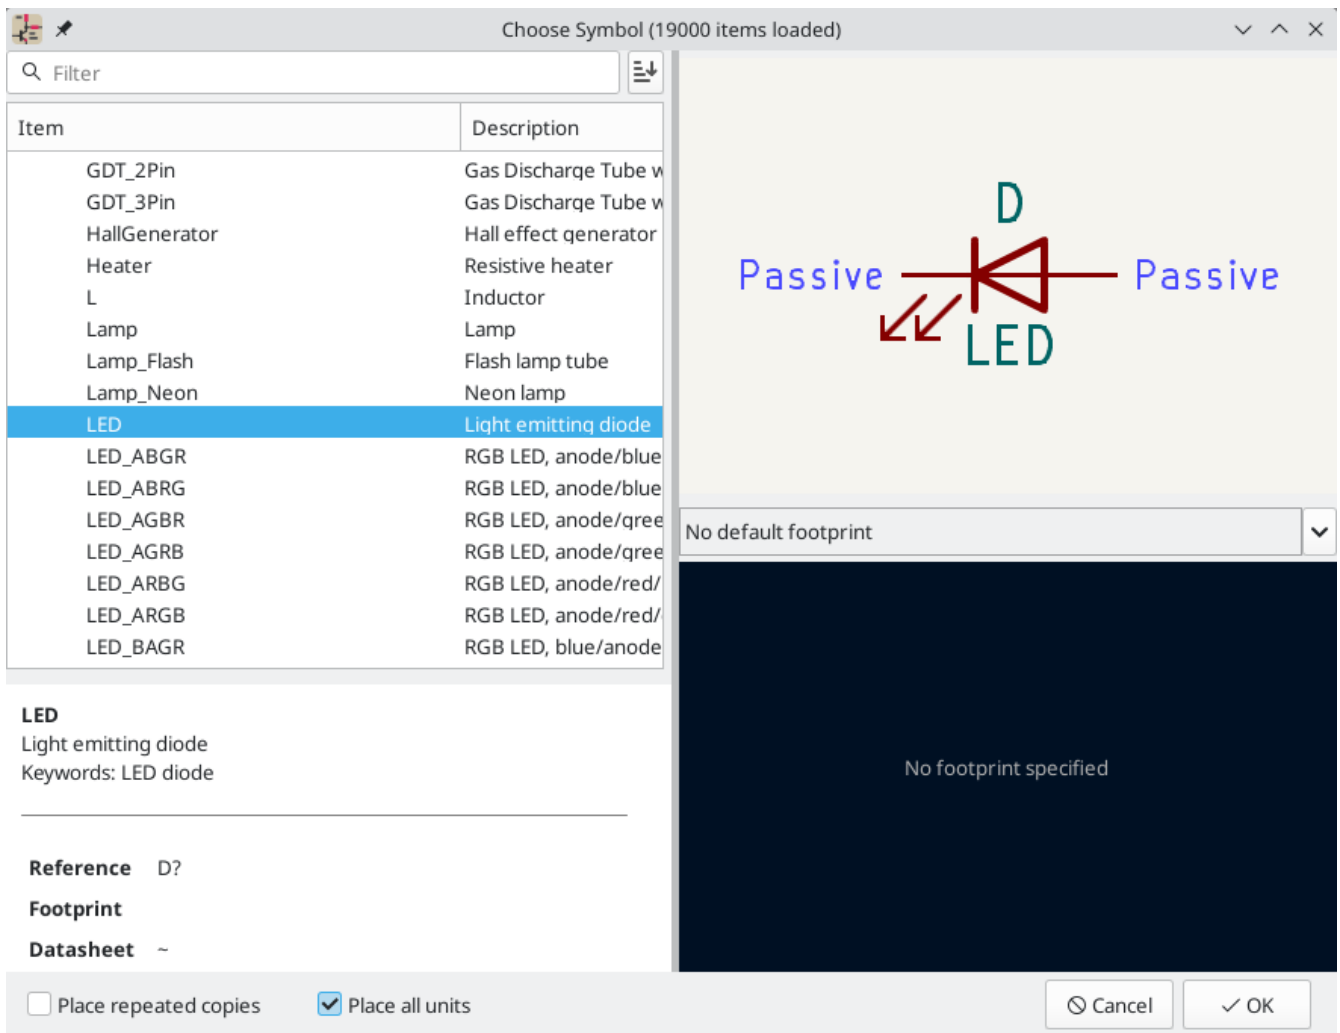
Choose Symbol (19000 items loaded)

Filter

| Item | Description |
|---|---|
| GDT_2Pin | Gas Discharge Tube w |
| GDT_3Pin | Gas Discharge Tube w |
| HallGenerator | Hall effect generator |
| Heater | Resistive heater |
| L | Inductor |
| Lamp | Lamp |
| Lamp_Flash | Flash lamp tube |
| Lamp_Neon | Neon lamp |
| LED | Light emitting diode |
| LED_ABGR | RGB LED, anode/blue |
| LED_ABRG | RGB LED, anode/blue |
| LED_AGBR | RGB LED, anode/gree |
| LED_AGRB | RGB LED, anode/gree |
| LED_ARBG | RGB LED, anode/red/ |
| LED_ARGB | RGB LED, anode/red/ |
| LED_BAGR | RGB LED, blue/anode |

D

Passive

Passive

LED

LED
Light emitting diode
Keywords: LED diode

Reference D?
Footprint
Datasheet ~

No default footprint

No footprint specified

Place repeated copies

Place all units

Cancel

OK